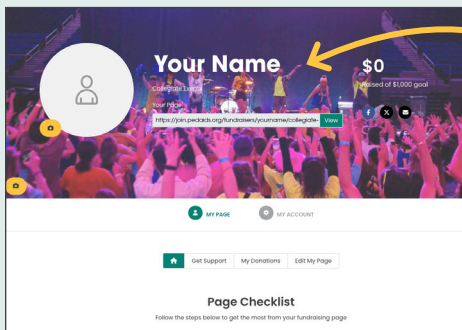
Your Name

Collegiate Events

$0

raised of $1,000 goal

Your Page

https://join.pedaids.org/fundraisers/yourname/collegiate-

View

MY PAGE

MY ACCOUNT

Get Support

My Donations

Edit My Page

Page Checklist

Follow the steps below to get the most from your fundraising page